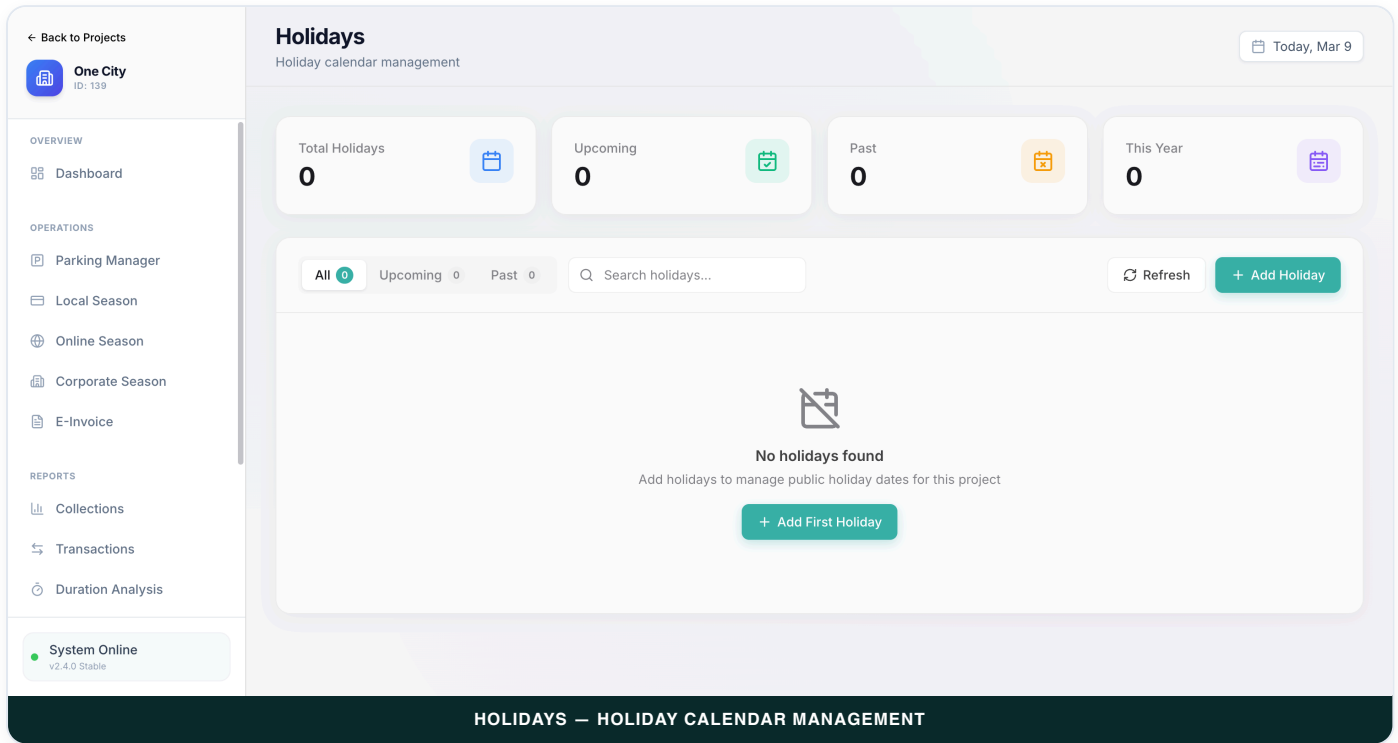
← Back to Projects

One City
ID: 139

OVERVIEW
Dashboard

OPERATIONS
Parking Manager
Local Season
Online Season
Corporate Season
E-Invoice

REPORTS
Collections
Transactions
Duration Analysis

System Online
v2.4.0 Stable

Holidays
Holiday calendar management

Today, Mar 9

Total Holidays
0

Upcoming
0

Past
0

This Year
0

All 0 Upcoming 0 Past 0

Search holidays...

Refresh

+ Add Holiday

No holidays found
Add holidays to manage public holiday dates for this project

+ Add First Holiday

HOLIDAYS — HOLIDAY CALENDAR MANAGEMENT